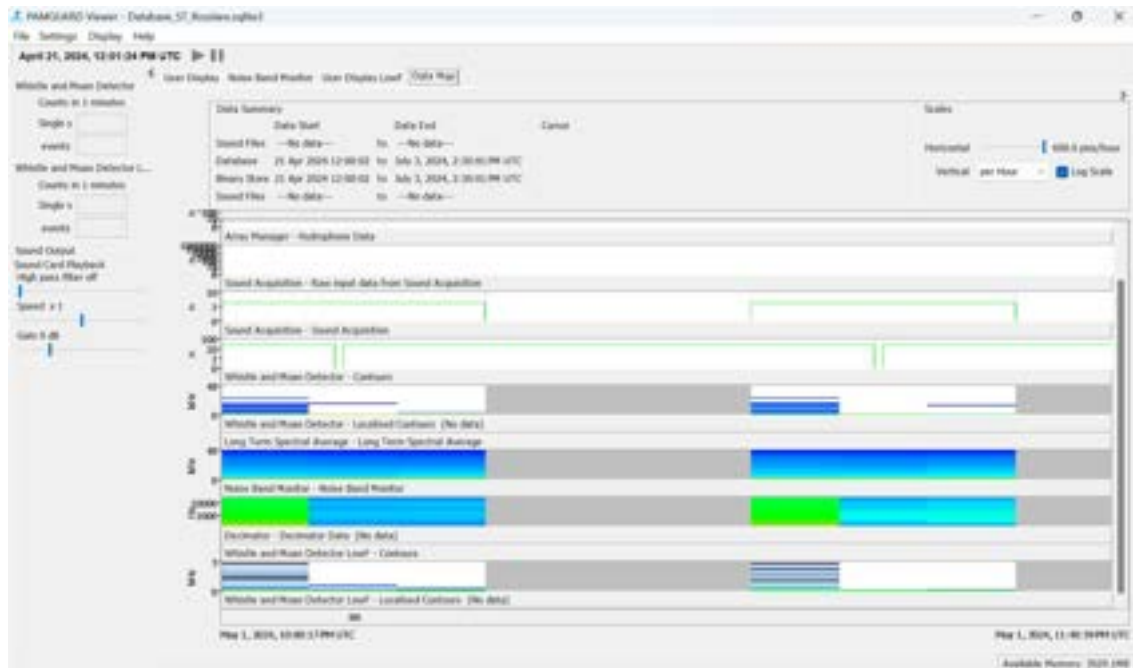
PAMGUARD Viewer - Database_ST_Rosslare.sqlite3
File Settings Display Help
April 21, 2024, 12:01:24 PM UTC

Whistle and Moan Detector
Counts in 1 minutes
Single s
events
Whistle and Moan Detector L...
Counts in 1 minutes
Single s
events
Sound Output
Sound Card Playback
High pass filter off
Speed x 1
Gain 0 dB

User Display Noise Band Monitor User Display Lowf Data Map

Data Summary
Data Start Date End Cursor
Sound Files --No data-- to --No data--
Database 21 Apr 2024 12:00:02 to July 3, 2024, 2:30:01 PM UTC
Binary Store 21 Apr 2024 12:00:02 to July 3, 2024, 2:30:01 PM UTC
Sound Files --No data-- to --No data--

Scales
Horizontal 600.0 pixs/hour
Vertical per Hour Log Scale

Array Manager - Hydrophone Data
Sound Acquisition - Raw input data from Sound Acquisition
Sound Acquisition - Sound Acquisition
Whistle and Moan Detector - Contours
kHz
Whistle and Moan Detector - Localised Contours (No data)
Long Term Spectral Average - Long Term Spectral Average
kHz
Noise Band Monitor - Noise Band Monitor
Decimator - Decimator Data (No data)
Whistle and Moan Detector Lowf - Contours
kHz
Whistle and Moan Detector Lowf - Localised Contours (No data)

May 1, 2024, 10:00:17 PM UTC
May 1, 2024, 11:46:39 PM UTC
Available Memory: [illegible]